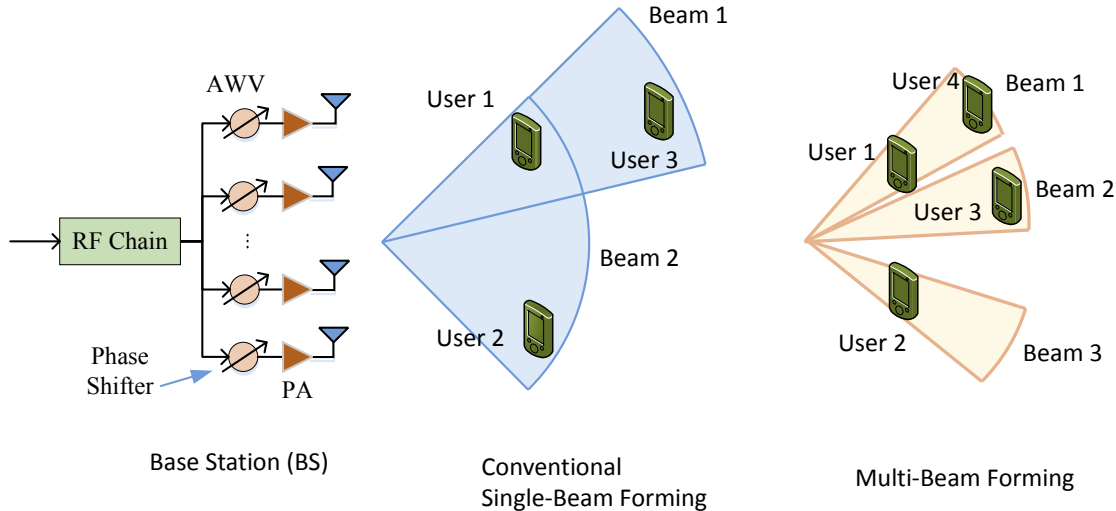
AWV

RF Chain

⋮

Phase Shifter

PA

Base Station (BS)

Beam 1

User 1

User 3

Beam 2

User 2

Conventional Single-Beam Forming

User 4

Beam 1

User 1

Beam 2

User 3

User 2

Beam 3

Multi-Beam Forming